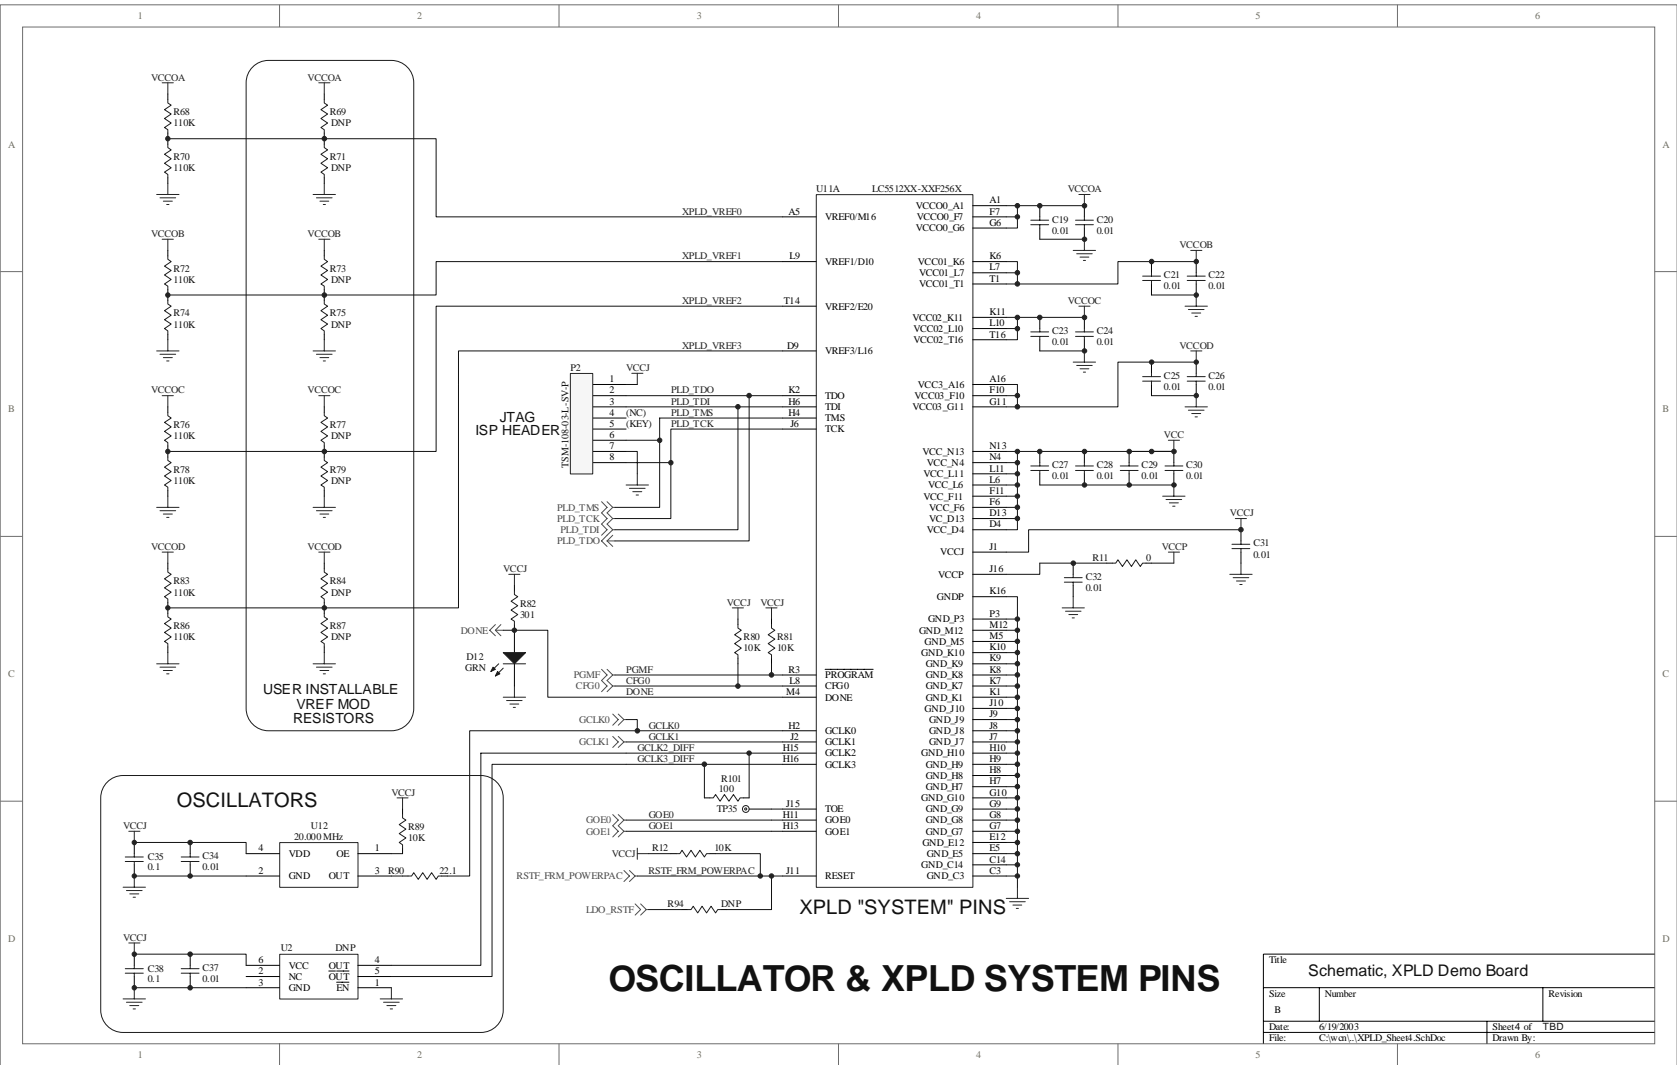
1 2 3 4 5 6

A B C D

VCCOA
R68 110K
R70 110K
VCCOA
R69 DNP
R71 DNP

VCCOB
R72 110K
R74 110K
VCCOB
R73 DNP
R75 DNP

VCCOC
R76 110K
R78 110K
VCCOC
R77 DNP
R79 DNP

VCCOD
R83 110K
R86 110K
VCCOD
R84 DNP
R87 DNP

USER INSTALLABLE VREF MOD RESISTORS

XPLD_VREF0 A5
XPLD_VREF1 L9
XPLD_VREF2 T14
XPLD_VREF3 D9

U11A LC5512XX-XXF256X
VREF0/M16
VREF1/D10
VREF2/E20
VREF3/L16

P2
TSM-108-03-L-SV-P
VCCJ
1
2 PLD_TDO K2
3 PLD_TDI H6
4 (NC) PLD_TMS H4
5 (KEY) PLD_TCK J6
6
7
8
JTAG ISP HEADER
TDO
TDI
TMS
TCK
PLD_TMS
PLD_TCK
PLD_TDI
PLD_TDO

VCCJ
R82 301
DONE
D12 GRN
VCCJ VCCJ
R80 10K
R81 10K
PGMF PGMF R3 PROGRAM
CFG0 CFG0 L8 CFG0
DONE M4 DONE

GCLK0 GCLK0 H2 GCLK0
GCLK1 J2 GCLK1
GCLK1 GCLK2_DIFF H15 GCLK2
GCLK3_DIFF H16 GCLK3
R101 100
TP35 J15 TOE
GOE0 GOE0 H11 GOE0
GOE1 GOE1 H13 GOE1
VCCJ R12 10K
RSTF_FRM_POWERPAC RSTF_FRM_POWERPAC J11 RESET
LDO_RSTF R94 DNP

VCCO0_A1 A1
VCCO0_F7 F7
VCCO0_G6 G6
VCCOA
C19 0.01
C20 0.01
VCCO1_K6 K6
VCCO1_L7 L7
VCCO1_T1 T1
VCCOB
C21 0.01
C22 0.01
VCCO2_K11 K11
VCCO2_L10 L10
VCCO2_T16 T16
VCCOC
C23 0.01
C24 0.01
VCC3_A16 A16
VCCO3_F10 F10
VCCO3_G11 G11
VCCOD
C25 0.01
C26 0.01
VCC_N13 N13
VCC_N4 N4
VCC_L11 L11
VCC_L6 L6
VCC_F11 F11
VCC_F6 F6
VC_D13 D13
VCC_D4 D4
VCC
C27 0.01
C28 0.01
C29 0.01
C30 0.01
VCCJ J1
VCCJ
C31 0.01
VCCP J16
R11 0
VCCP
C32 0.01
GNDP K16
GND_P3 P3
GND_M12 M12
GND_M5 M5
GND_K10 K10
GND_K9 K9
GND_K8 K8
GND_K7 K7
GND_K1 K1
GND_J10 J10
GND_J9 J9
GND_J8 J8
GND_J7 J7
GND_H10 H10
GND_H9 H9
GND_H8 H8
GND_H7 H7
GND_G10 G10
GND_G9 G9
GND_G8 G8
GND_G7 G7
GND_E12 E12
GND_E5 E5
GND_C14 C14
GND_C3 C3

XPLD "SYSTEM" PINS

OSCILLATORS
VCCJ
C35 0.1
C34 0.01
U12 20.000 MHz
4 VDD OE 1
2 GND OUT 3
VCCJ
R89 10K
R90 22.1
VCCJ
C38 0.1
C37 0.01
U2 DNP
6 VCC OUT 4
2 NC $\overline{OUT}$ 5
3 GND EN 1

OSCILLATOR & XPLD SYSTEM PINS

Title
Schematic, XPLD Demo Board
Size B
Number
Revision
Date: 6/19/2003
File: C:\wcn\..\XPLD_Sheet4.SchDoc
Sheet4 of TBD
Drawn By: